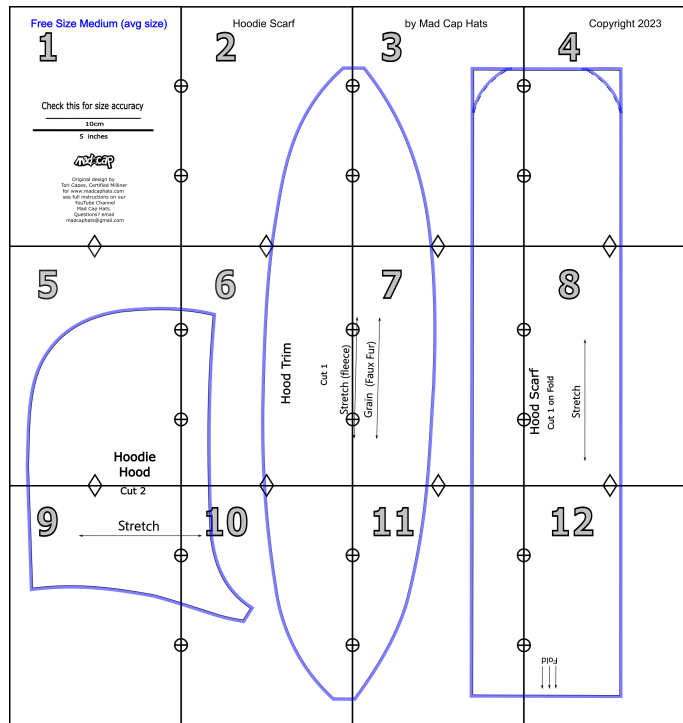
Free Size Medium (avg size)

Hoodie Scarf

by Mad Cap Hats

Copyright 2023

1

2

3

4

Check this for size accuracy

10cm

5 inches

mad cap

Original design by
Tori Capes, Certified Milliner
for www.madcaphats.com
see full instructions on our
YouTube Channel
Mad Cap Hats.
Questions? email
madcaphats@gmail.com

5

6

7

8

Hood Trim

Cut 1

Stretch (fleece)

Grain (Faux Fur)

Hood Scarf

Cut 1 on Fold

Stretch

Hoodie Hood

Cut 2

9

Stretch

10

11

12

Fold